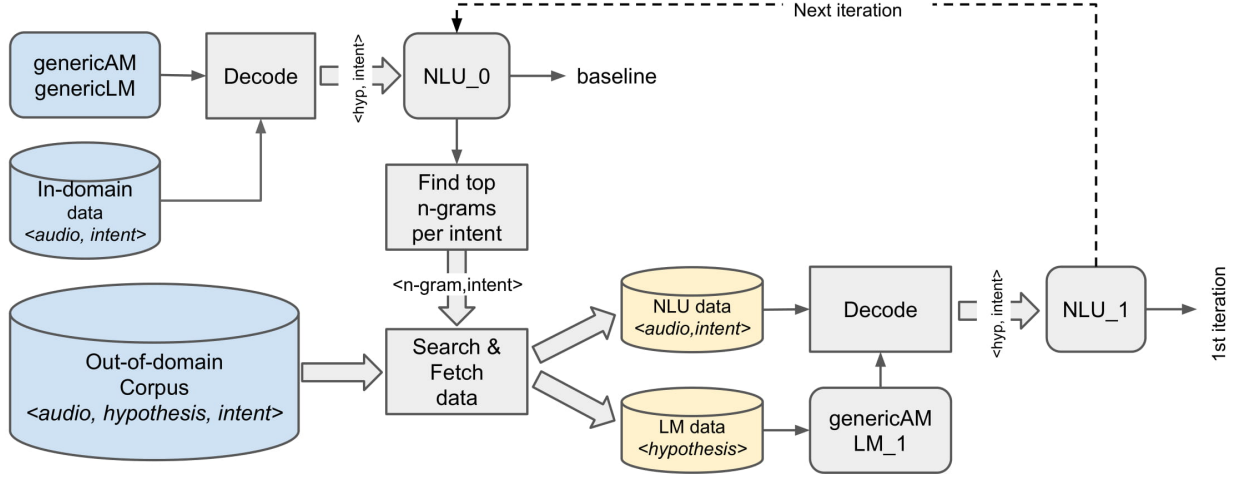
genericAM
genericLM

Decode

<hyp, intent>

NLU_0

baseline

Next iteration

In-domain
data
<audio, intent>

Find top
n-grams
per intent

<n-gram,intent>

Out-of-domain
Corpus
<audio, hypothesis, intent>

Search &
Fetch
data

NLU data
<audio,intent>

LM data
<hypothesis>

Decode

genericAM
LM_1

<hyp, intent>

NLU_1

1st iteration